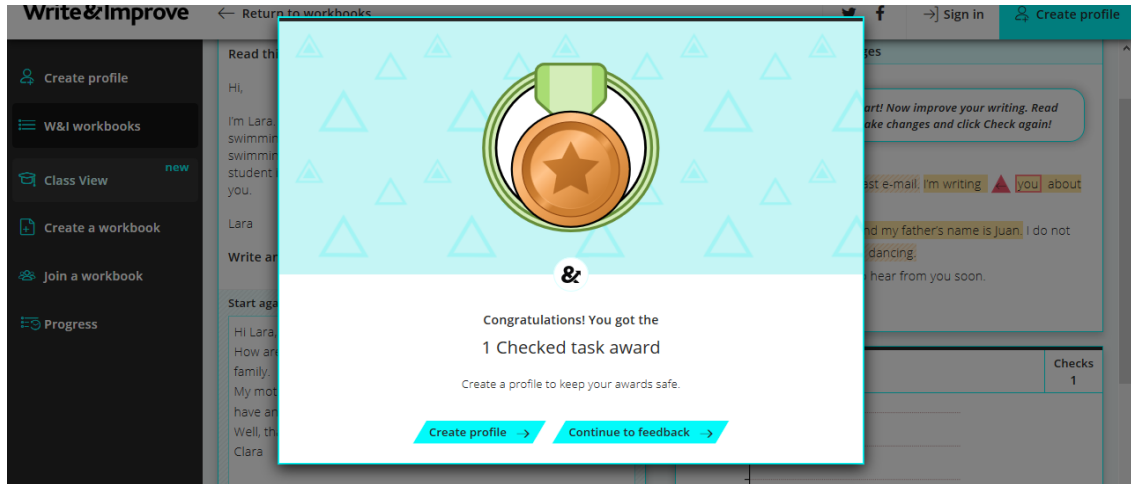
Write&Improve

← Return to workbooks

Sign in

Create profile

Create profile

W&I workbooks

Class View new

Create a workbook

Join a workbook

Progress

Read thi

Hi,

I'm Lara swimmin swimmin student you.

Lara

Write ar

Start aga

Hi Lara, How are family. My mot have an Well, th Clara

ges

art! Now improve your writing. Read ake changes and click Check again!

ast e-mail. I'm writing you about

nd my father's name is Juan. I do not dancing.

hear from you soon.

Checks 1

&

Congratulations! You got the

1 Checked task award

Create a profile to keep your awards safe.

Create profile →

Continue to feedback →